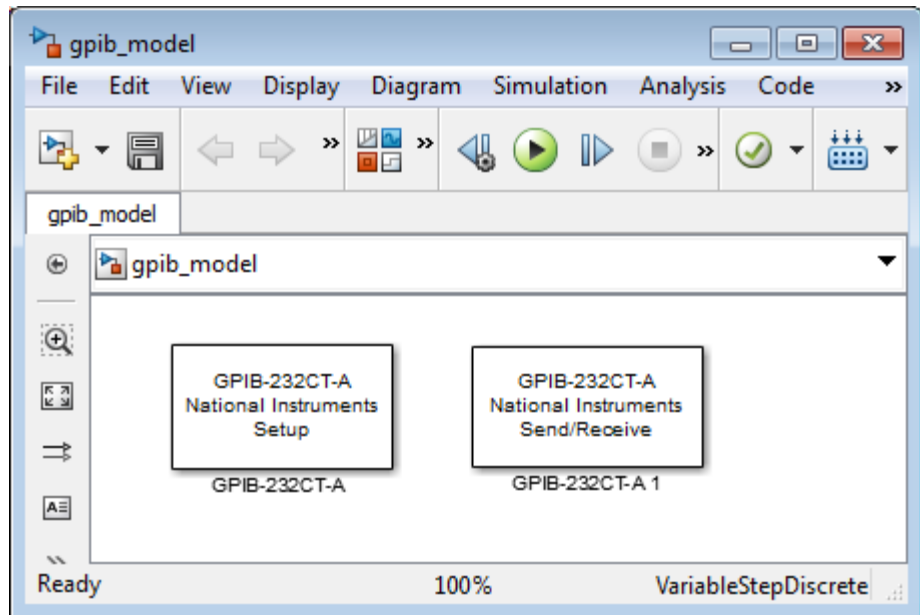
gpib_model

File Edit View Display Diagram Simulation Analysis Code »

gpib_model

gpib_model

GPIB-232CT-A
National Instruments
Setup

GPIB-232CT-A

GPIB-232CT-A
National Instruments
Send/Receive

GPIB-232CT-A 1

Ready 100% VariableStepDiscrete